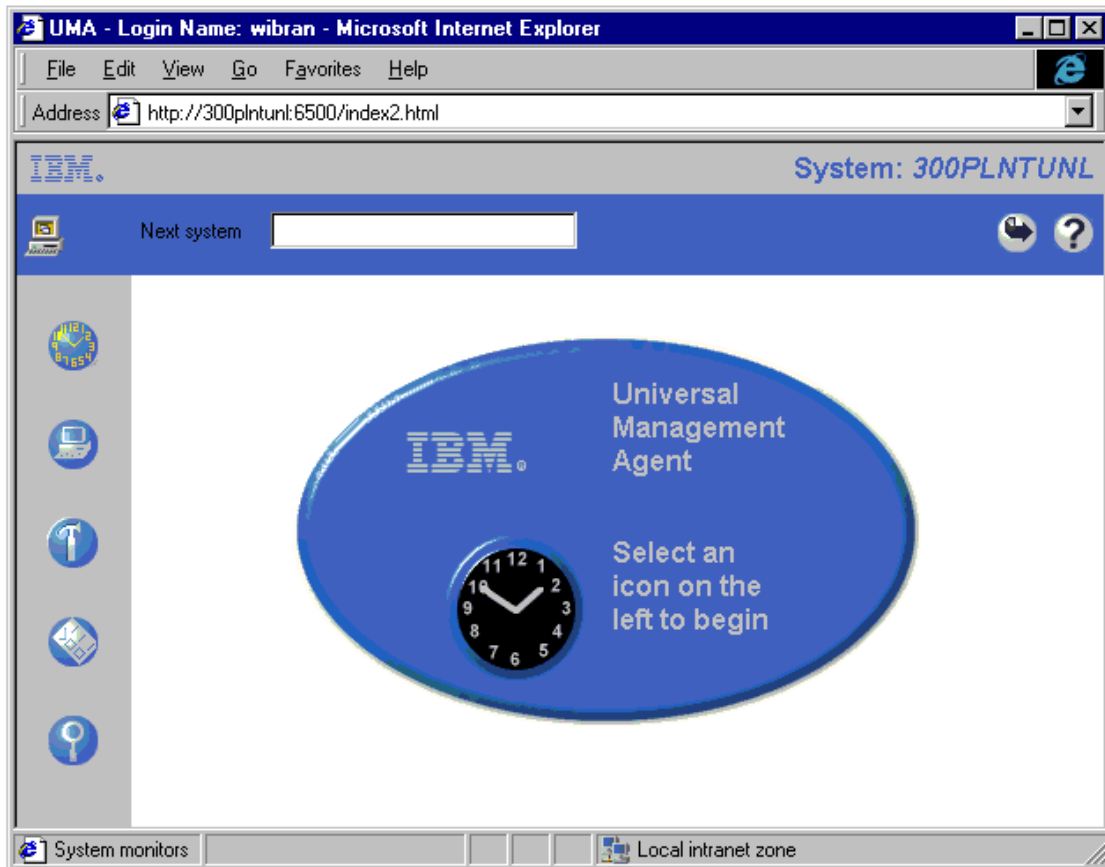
UMA - Login Name: wibran - Microsoft Internet Explorer

File Edit View Go Favorites Help

Address http://300plntunl:6500/index2.html

IBM.

System: 300PLNTUNL

Next system

IBM.

Universal Management Agent

Select an icon on the left to begin

12 1 2 3 4 5 6 7 8 9 10 11

System monitors

Local intranet zone